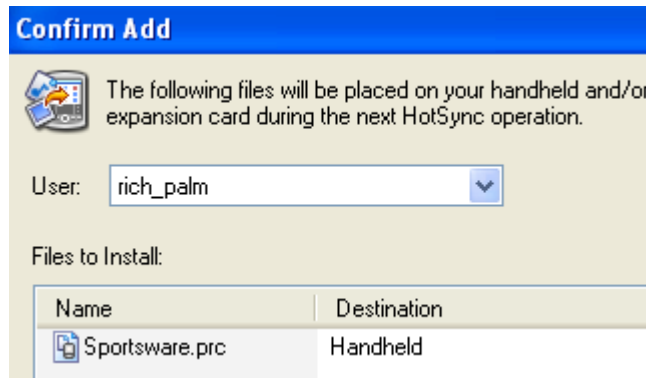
Confirm Add

The following files will be placed on your handheld and/or expansion card during the next HotSync operation.

User: rich_palm

Files to Install:

| Name | Destination |
|---|---|
| Sportsware.prc | Handheld |